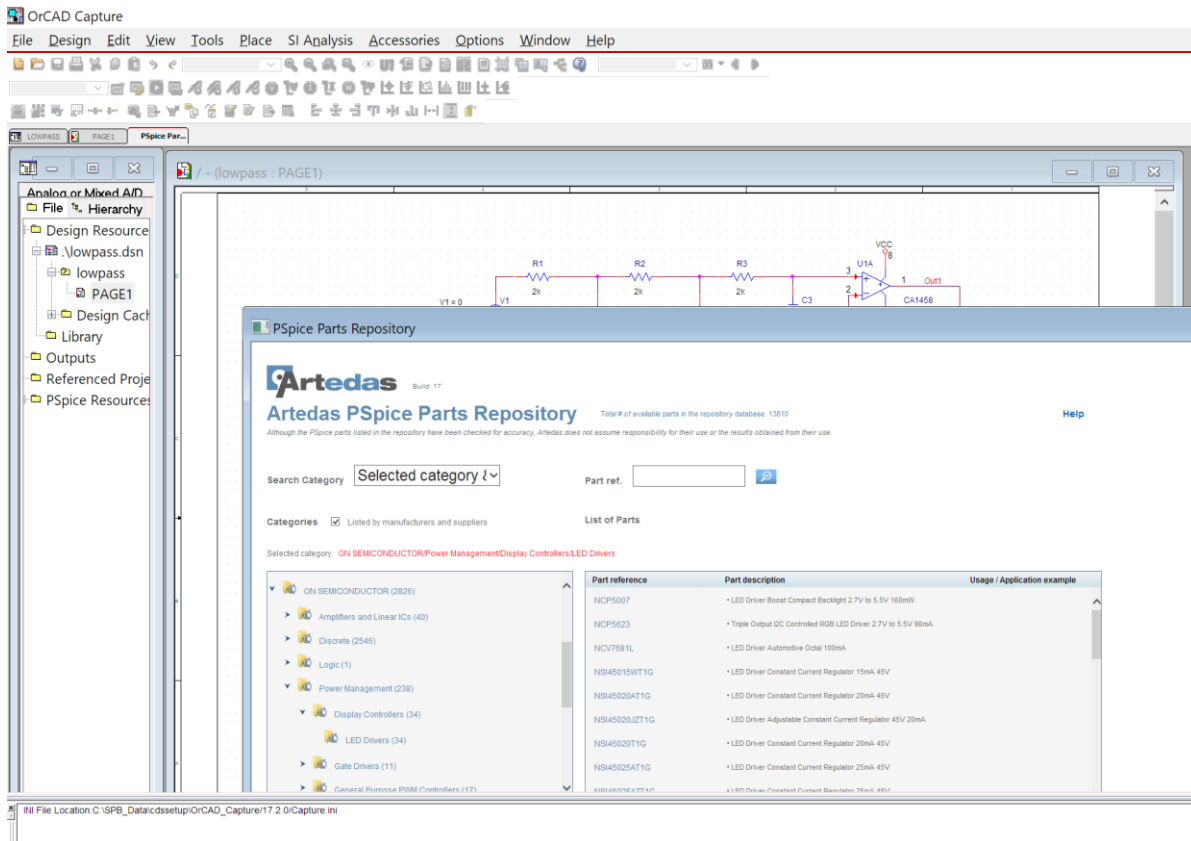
OrCAD Capture

File Design Edit View Tools Place SI Analysis Accessories Options Window Help

LOWPASS PAGE1 PSpice Par...

Analog or Mixed A/D
File Hierarchy
Design Resource
.\lowpass.dsn
lowpass
PAGE1
Design Cach
Library
Outputs
Referenced Proje
PSpice Resources

/ - (lowpass : PAGE1)

R1 2k R2 2k R3 2k VCC 8 U1A 3 2 1 Out1 CA1458 C3 V1 = 0 V1

PSpice Parts Repository

Artedas Build: 17

Artedas PSpice Parts Repository Total # of available parts in the repository database: 13810 Help

Although the PSpice parts listed in the repository have been checked for accuracy, Artedas does not assume responsibility for their use or the results obtained from their use.

Search Category Selected category Part ref.

Categories Listed by manufacturers and suppliers List of Parts

Selected category: ON SEMICONDUCTOR/Power Management/Display Controllers/LED Drivers

ON SEMICONDUCTOR (2826)
Amplifiers and Linear ICs (40)
Discrete (2546)
Logic (1)
Power Management (238)
Display Controllers (34)
LED Drivers (34)
Gate Drivers (11)
General Purpose PWM Controllers (17)

| Part reference | Part description | Usage / Application example |
|---|---|---|
| NCP5007 | • LED Driver Boost Compact Backlight 2.7V to 5.5V 160mW | |
| NCP5623 | • Triple Output I2C Controlled RGB LED Driver 2.7V to 5.5V 90mA | |
| NCV7681L | • LED Driver Automotive Octal 100mA | |
| NSI45015WT1G | • LED Driver Constant Current Regulator 15mA 45V | |
| NSI45020AT1G | • LED Driver Constant Current Regulator 20mA 45V | |
| NSI45020JZT1G | • LED Driver Adjustable Constant Current Regulator 45V 20mA | |
| NSI45020T1G | • LED Driver Constant Current Regulator 20mA 45V | |
| NSI45025AT1G | • LED Driver Constant Current Regulator 25mA 45V | |
| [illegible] | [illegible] | |

INI File Location:C:\SPB_Data\cdssetup\OrCAD_Capture/17.2.0/Capture.ini